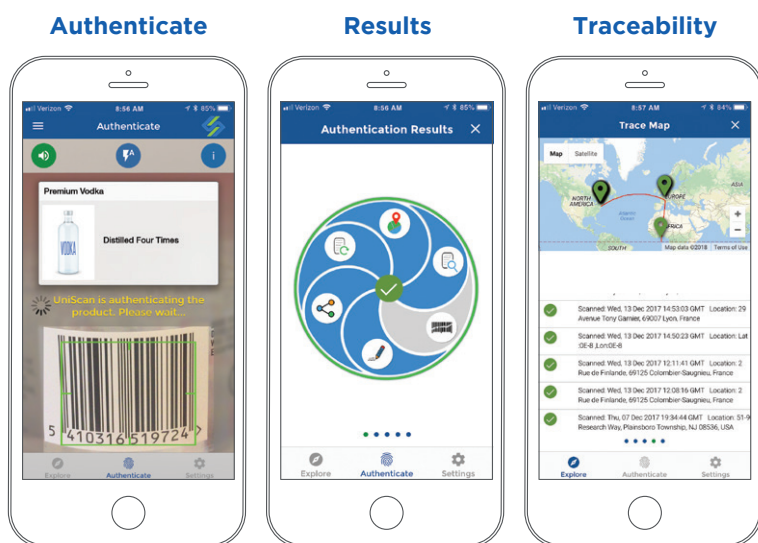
Authenticate

Results

Traceability

Verizon 8:56 AM 85%

Authenticate

Premium Vodka

VODKA

Distilled Four Times

UniScan is authenticating the product. Please wait...

5 410316 519724 >

Explore Authenticate Settings

Verizon 8:56 AM 85%

Authentication Results

Explore Authenticate Settings

Verizon 8:57 AM 84%

Trace Map

Map Satellite

NORTH AMERICA

EUROPE

AFRICA

SOUTH

Atlantic Ocean

ASIA

Map data ©2018 Terms of Use

Scanned: Wed, 13 Dec 2017 14:53:03 GMT Location: 29 Avenue Tony Garnier, 69007 Lyon, France

Scanned: Wed, 13 Dec 2017 14:50:23 GMT Location: Lat :OE-8 ,Lon:0E-8

Scanned: Wed, 13 Dec 2017 12:11:41 GMT Location: 2 Rue de Finlande, 69125 Colombier-Saugnieu, France

Scanned: Wed, 13 Dec 2017 12:08:16 GMT Location: 2 Rue de Finlande, 69125 Colombier-Saugnieu, France

Scanned: Thu, 07 Dec 2017 19:34:44 GMT Location: 51-9 Research Way, Plainsboro Township, NJ 08536, USA

Explore Authenticate Settings